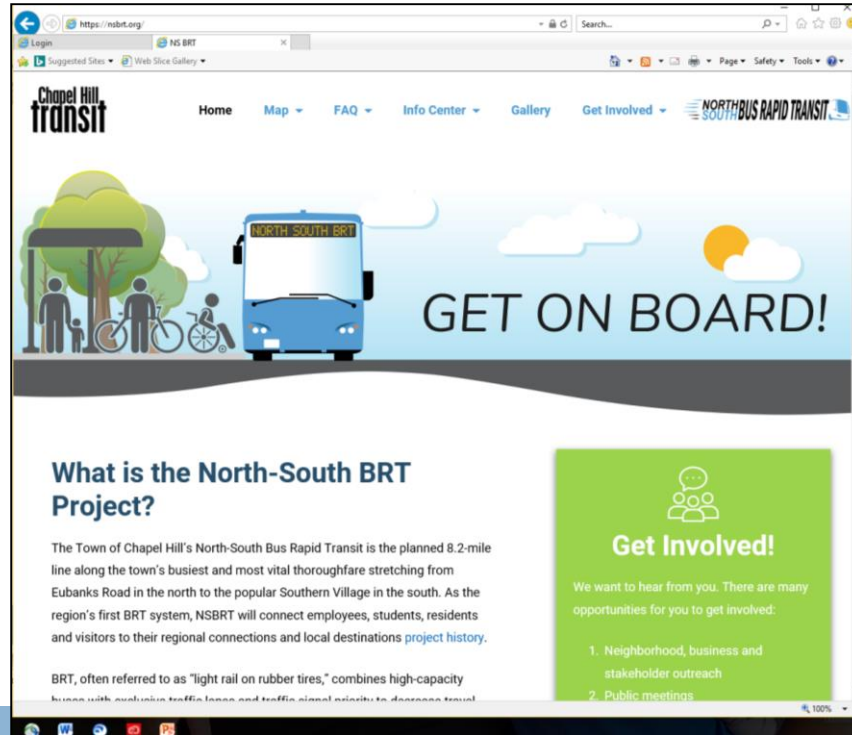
https://nsbrt.org/

Search...

Login

NS BRT

Suggested Sites ▾ Web Slice Gallery ▾

Page ▾ Safety ▾ Tools ▾

Chapel Hill transit

Home Map ▾ FAQ ▾ Info Center ▾ Gallery Get Involved ▾

NORTH SOUTH BUS RAPID TRANSIT

NORTH SOUTH BRT

GET ON BOARD!

What is the North-South BRT Project?

The Town of Chapel Hill's North-South Bus Rapid Transit is the planned 8.2-mile line along the town's busiest and most vital thoroughfare stretching from Eubanks Road in the north to the popular Southern Village in the south. As the region's first BRT system, NSBRT will connect employees, students, residents and visitors to their regional connections and local destinations project history.

BRT, often referred to as "light rail on rubber tires," combines high-capacity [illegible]

Get Involved!

We want to hear from you. There are many opportunities for you to get involved:

1. Neighborhood, business and stakeholder outreach
2. Public meetings

100%